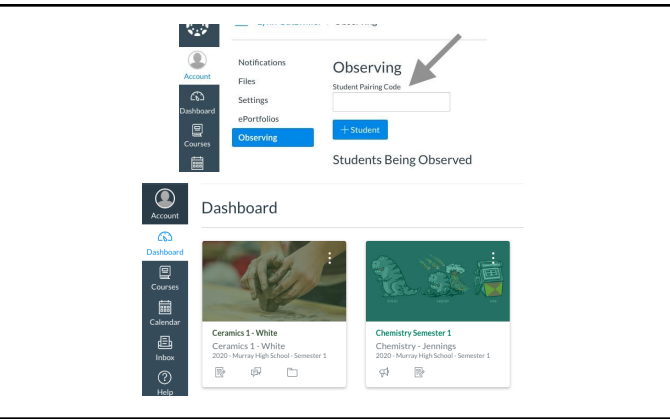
Account
Dashboard
Courses

Notifications
Files
Settings
ePortfolios
Observing

Observing
Student Pairing Code
+ Student
Students Being Observed

Account
Dashboard
Courses
Calendar
Inbox
Help

Dashboard

Ceramics 1 - White
Ceramics 1 - White
2020 - Murray High School - Semester 1

Chemistry Semester 1
Chemistry - Jennings
2020 - Murray High School - Semester 1